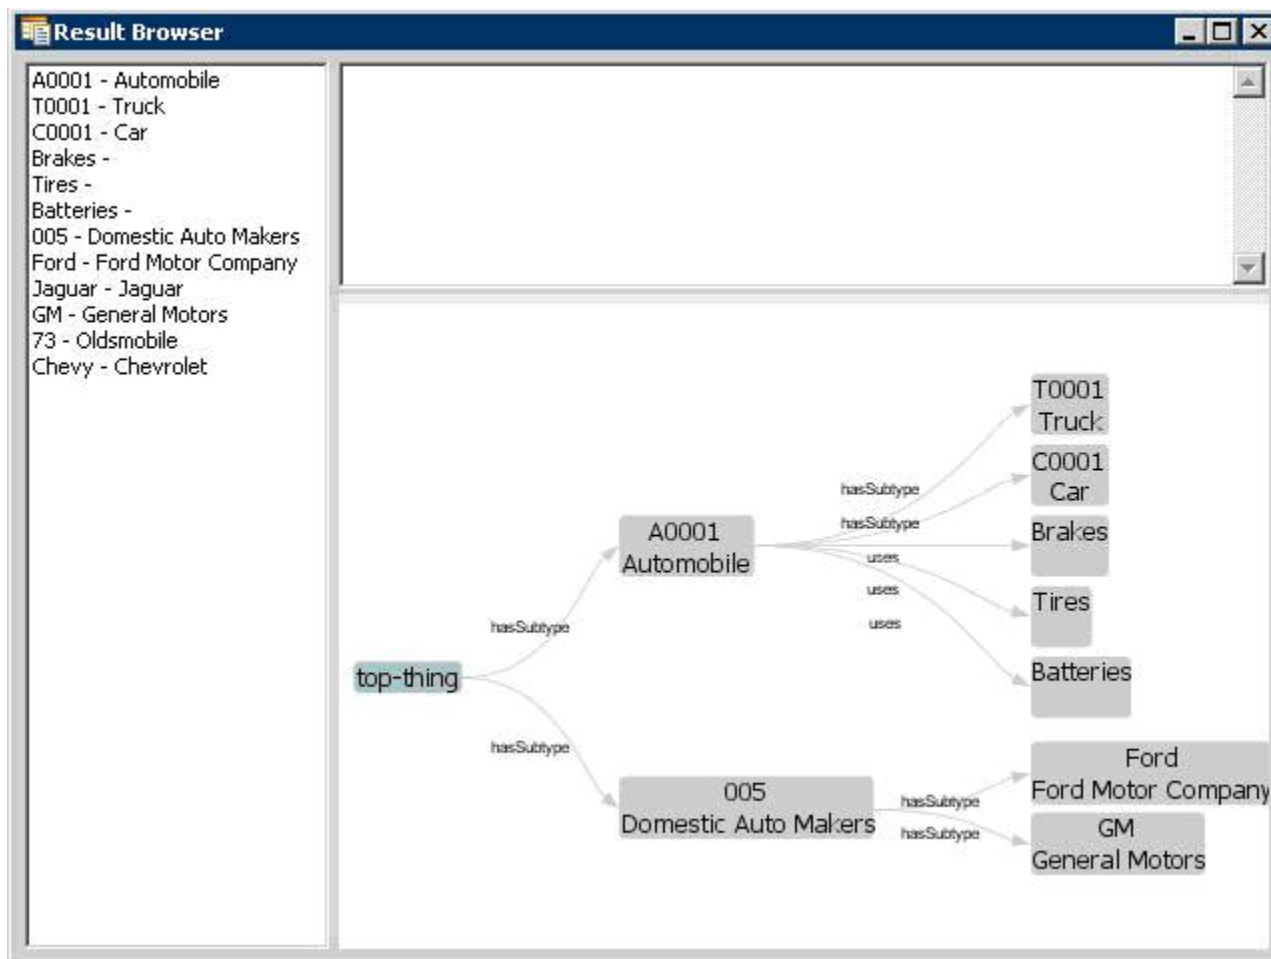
Result Browser

A0001 - Automobile
T0001 - Truck
C0001 - Car
Brakes -
Tires -
Batteries -
005 - Domestic Auto Makers
Ford - Ford Motor Company
Jaguar - Jaguar
GM - General Motors
73 - Oldsmobile
Chevy - Chevrolet

T0001
Truck
C0001
Car
hasSubtype
hasSubtype
Brakes
uses
A0001
Automobile
uses
Tires
uses
hasSubtype
top-thing
Batteries
hasSubtype
Ford
Ford Motor Company
005
Domestic Auto Makers
hasSubtype
hasSubtype
GM
General Motors